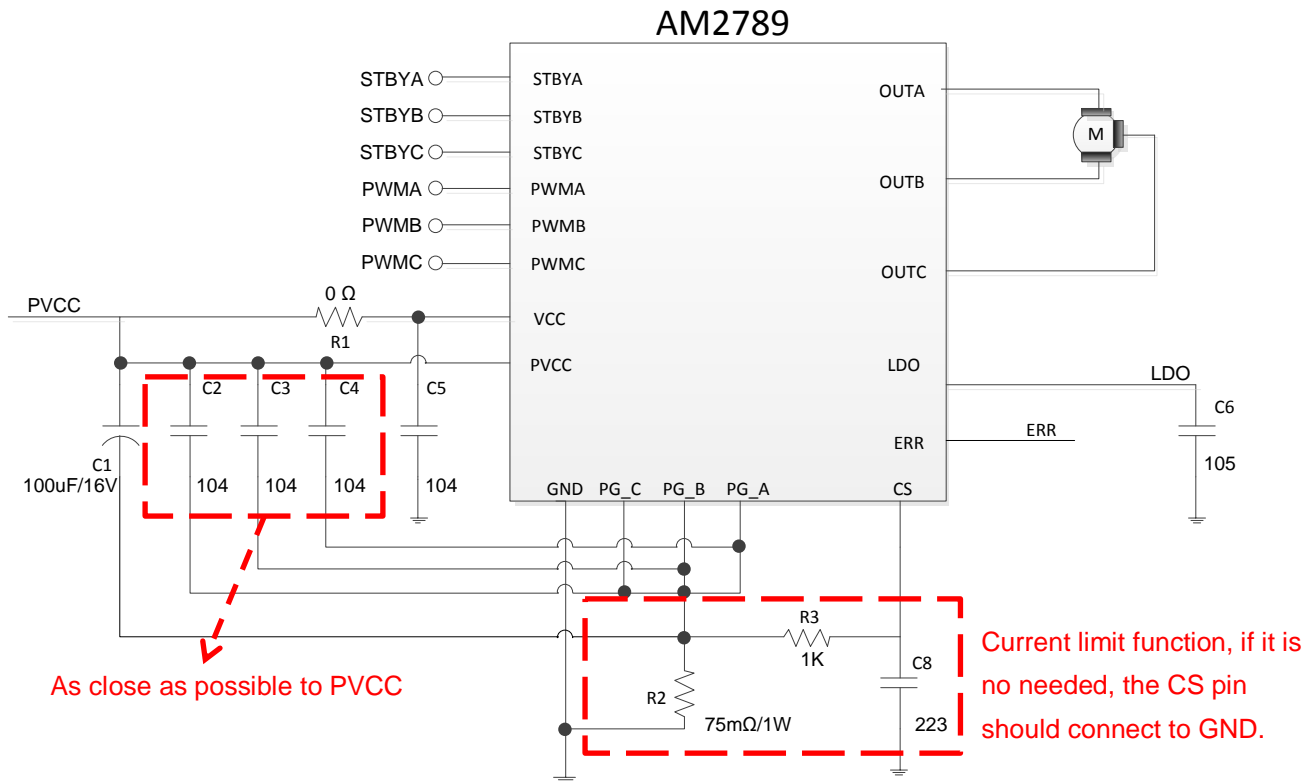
AM2789

STBYA
STBYB
STBYC
PWMA
PWMB
PWMC

STBYA
STBYB
STBYC
PWMA
PWMB
PWMC
VCC
PVCC

OUTA
OUTB
OUTC
LDO
ERR

M

PVCC
0 Ω
R1

C2 C3 C4 C5
C1
100uF/16V
104 104 104 104

GND PG_C PG_B PG_A CS

LDO
C6
105
ERR

R3
1K
C8
223
R2
75mΩ/1W

As close as possible to PVCC

Current limit function, if it is no needed, the CS pin should connect to GND.